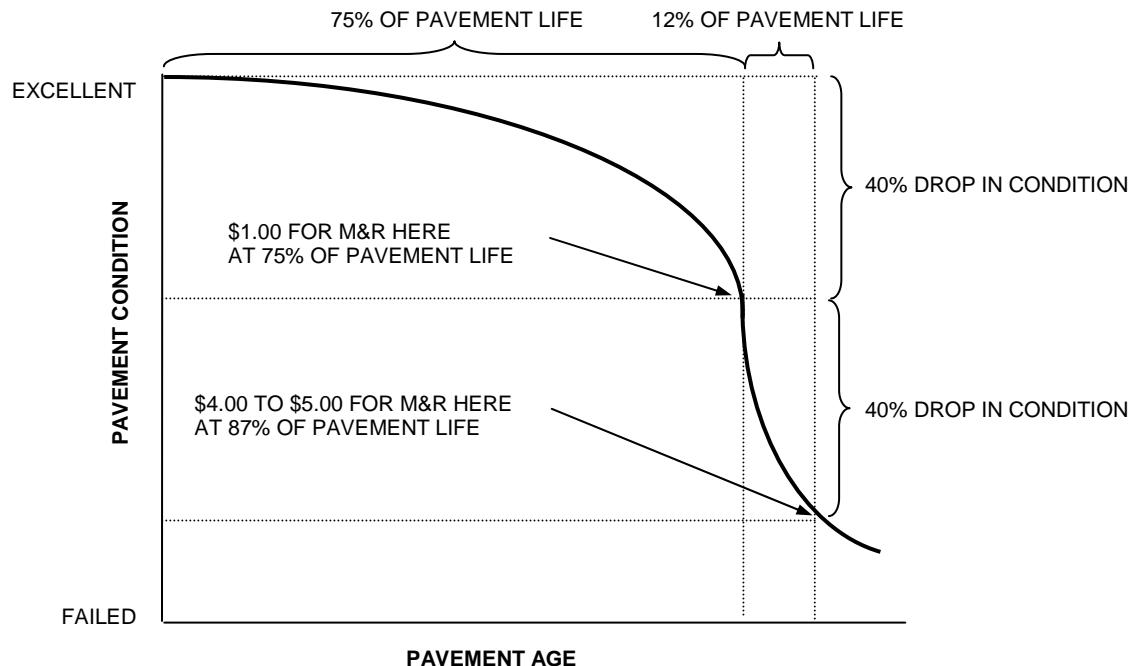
75% OF PAVEMENT LIFE

12% OF PAVEMENT LIFE

EXCELLENT

40% DROP IN CONDITION

PAVEMENT CONDITION

\$1.00 FOR M&R HERE AT 75% OF PAVEMENT LIFE

\$4.00 TO \$5.00 FOR M&R HERE AT 87% OF PAVEMENT LIFE

40% DROP IN CONDITION

FAILED

PAVEMENT AGE